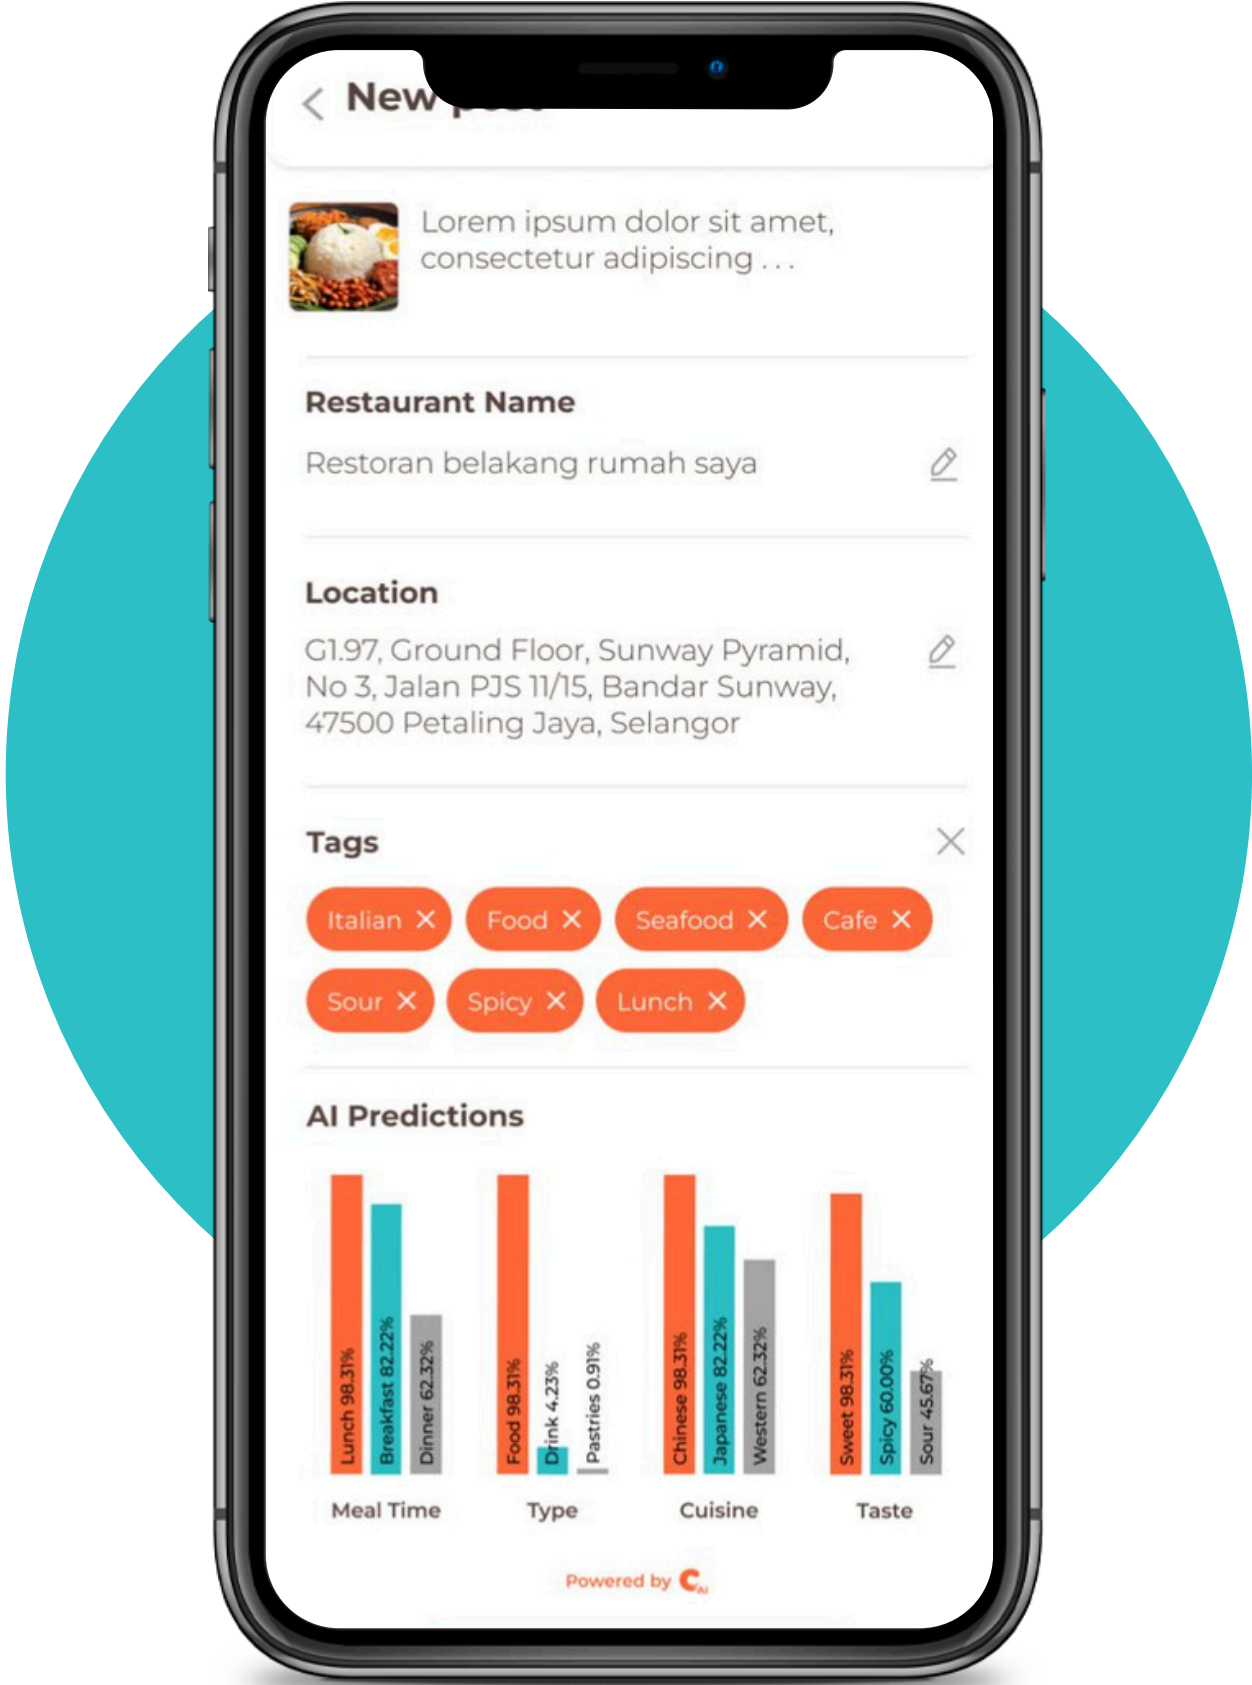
New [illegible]

Lorem ipsum dolor sit amet, consectetur adipiscing . . .

Restaurant Name

Restoran belakang rumah saya

Location

G1.97, Ground Floor, Sunway Pyramid, No 3, Jalan PJS 11/15, Bandar Sunway, 47500 Petaling Jaya, Selangor

Tags

Italian ✕ Food ✕ Seafood ✕ Cafe ✕ Sour ✕ Spicy ✕ Lunch ✕

AI Predictions

Lunch 98.31%
Breakfast 82.22%
Dinner 62.32%
Meal Time

Food 98.31%
Drink 4.23%
Pastries 0.91%
Type

Chinese 98.31%
Japanese 82.22%
Western 62.32%
Cuisine

Sweet 98.31%
Spicy 60.00%
Sour 45.67%
Taste

Powered by